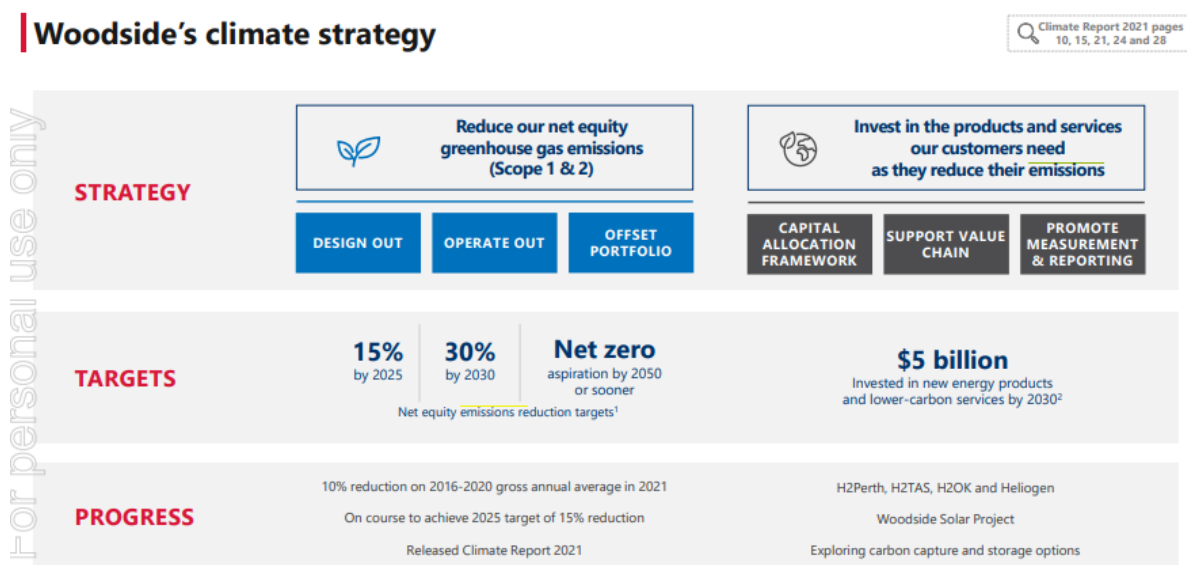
Woodside's climate strategy

Climate Report 2021 pages 10, 15, 21, 24 and 28

For personal use only

STRATEGY

Reduce our net equity greenhouse gas emissions (Scope 1 & 2)

DESIGN OUT

OPERATE OUT

OFFSET PORTFOLIO

Invest in the products and services our customers need as they reduce their emissions

CAPITAL ALLOCATION FRAMEWORK

SUPPORT VALUE CHAIN

PROMOTE MEASUREMENT & REPORTING

TARGETS

15% by 2025

30% by 2030

Net zero aspiration by 2050 or sooner

Net equity emissions reduction targets$^1$

$5 billion

Invested in new energy products and lower-carbon services by 2030$^2$

PROGRESS

10% reduction on 2016-2020 gross annual average in 2021

On course to achieve 2025 target of 15% reduction

Released Climate Report 2021

H2Perth, H2TAS, H2OK and Heliogen

Woodside Solar Project

Exploring carbon capture and storage options